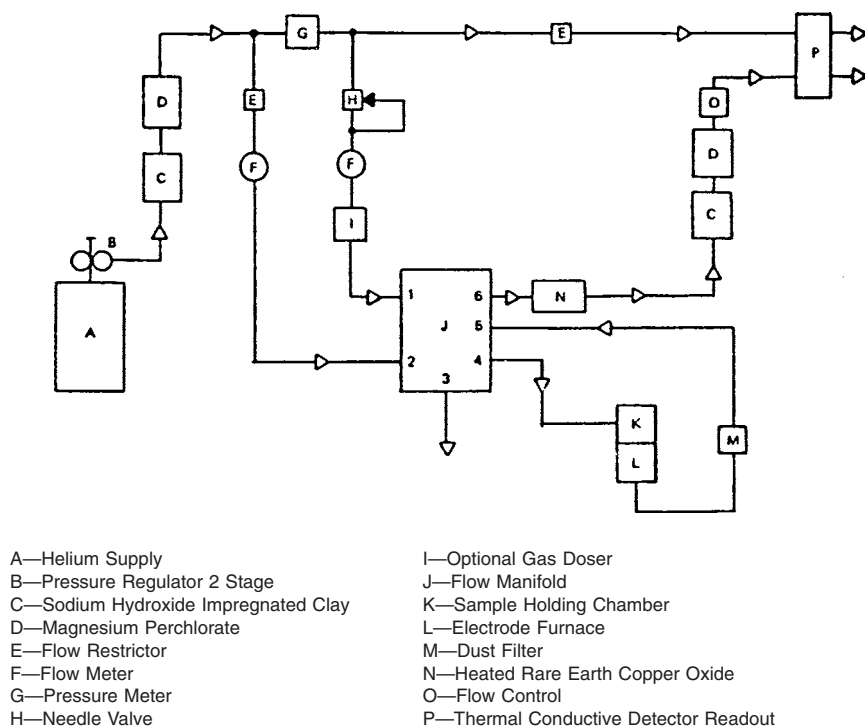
G
E
P
D
E
H
O
D
C
F
F
I
D
B
C
1
6
N
J
5
A
2
4
3
K
M
L

A—Helium Supply
B—Pressure Regulator 2 Stage
C—Sodium Hydroxide Impregnated Clay
D—Magnesium Perchlorate
E—Flow Restrictor
F—Flow Meter
G—Pressure Meter
H—Needle Valve

I—Optional Gas Doser
J—Flow Manifold
K—Sample Holding Chamber
L—Electrode Furnace
M—Dust Filter
N—Heated Rare Earth Copper Oxide
O—Flow Control
P—Thermal Conductive Detector Readout